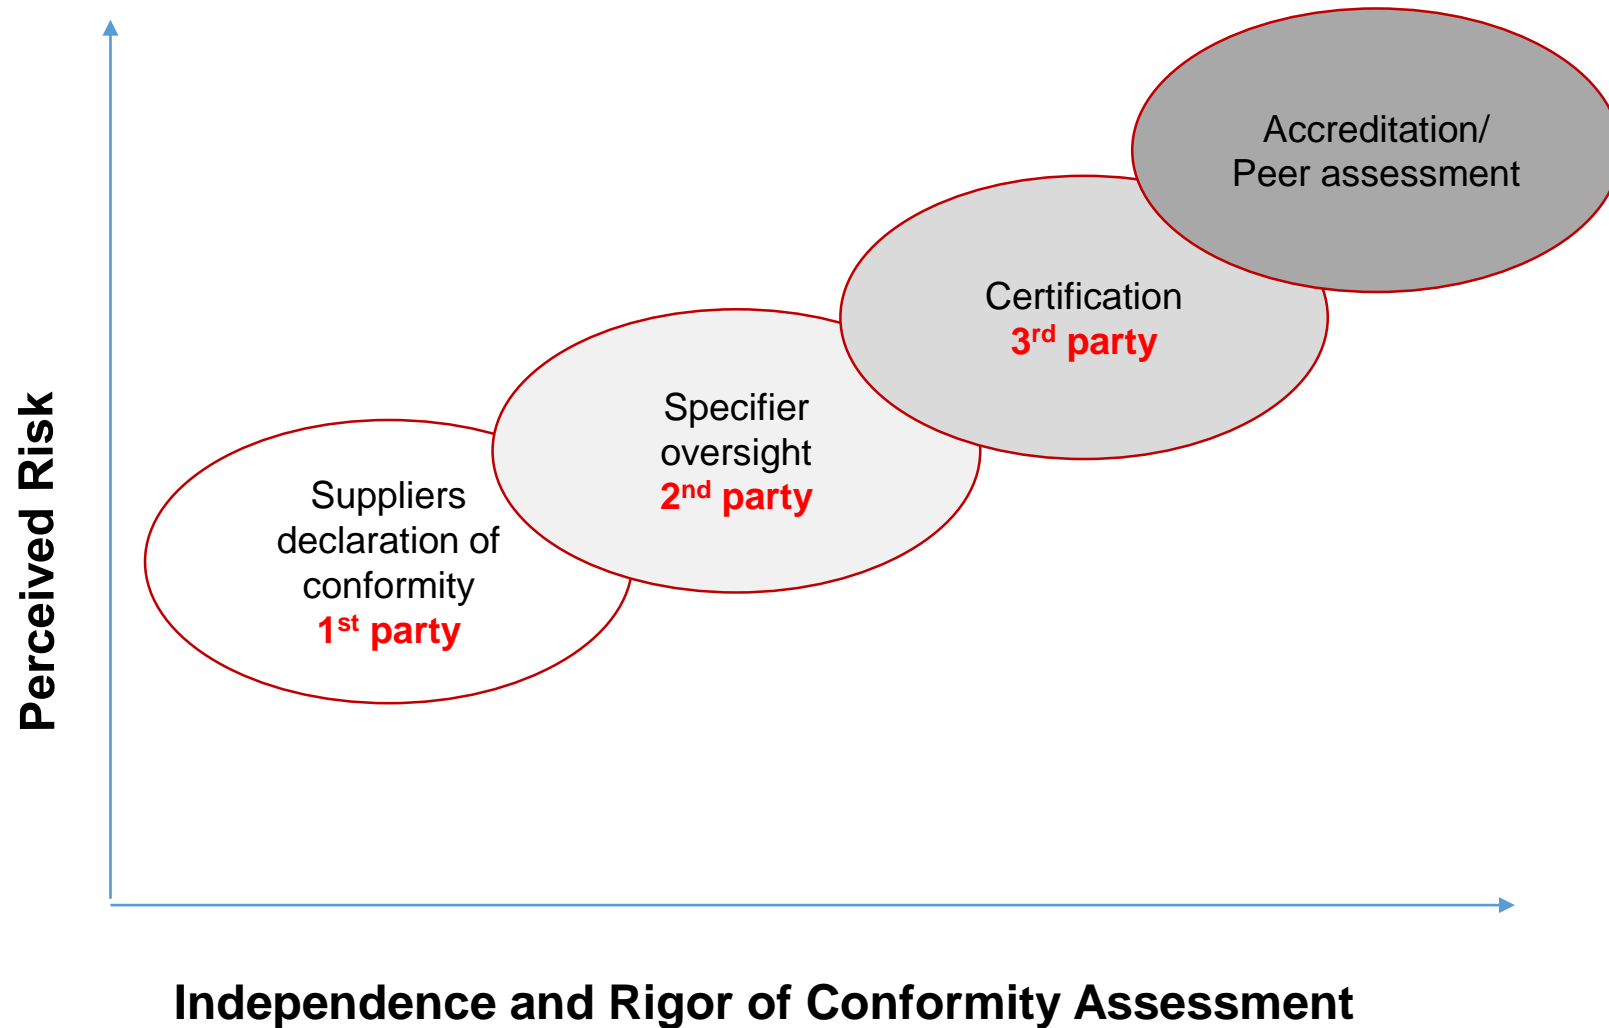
Accreditation/
Peer assessment

Certification
3$^{rd}$ party

Specifier
oversight
2$^{nd}$ party

Suppliers
declaration of
conformity
1$^{st}$ party

Perceived Risk

Independence and Rigor of Conformity Assessment